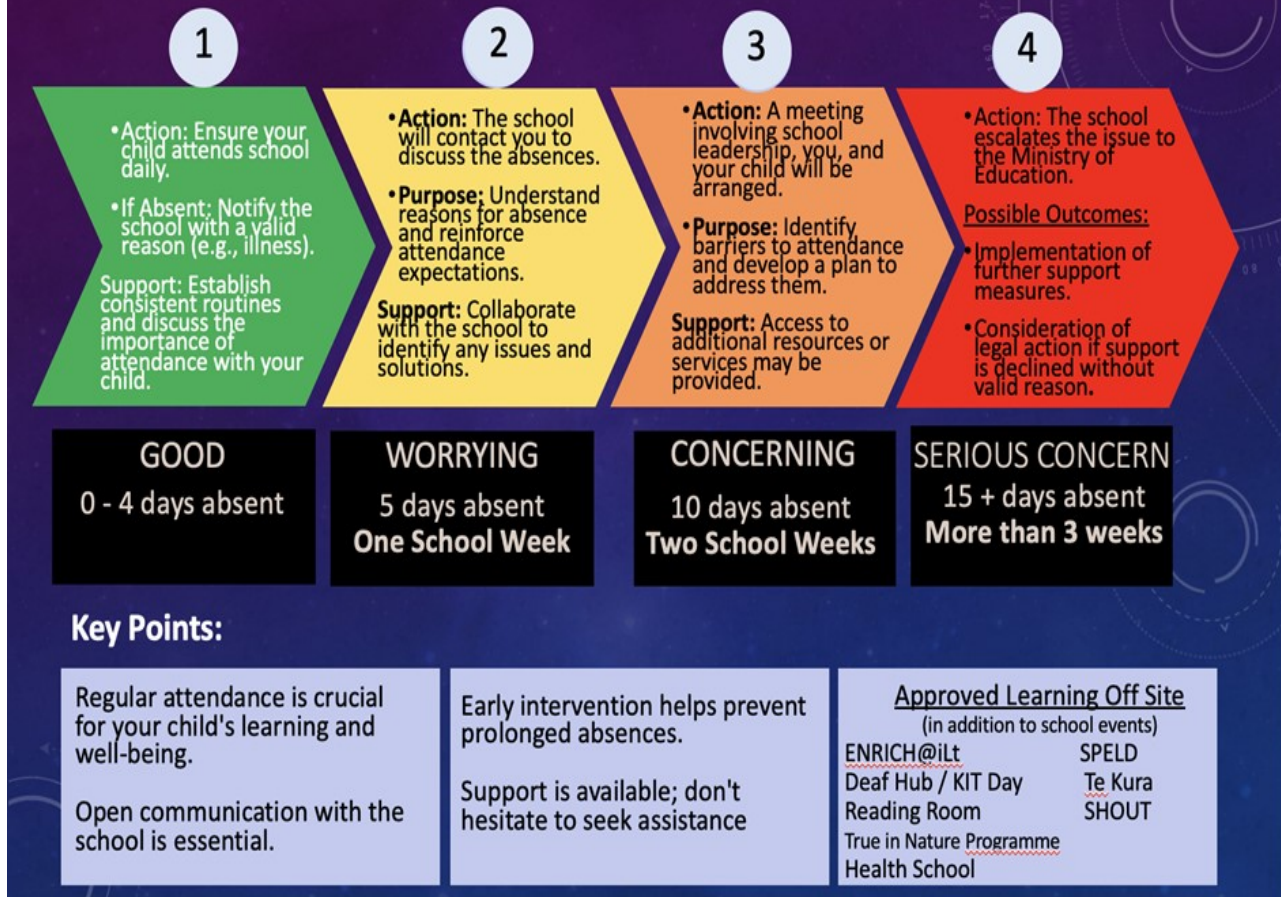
1

•Action: Ensure your child attends school daily.

•If Absent: Notify the school with a valid reason (e.g., illness).

Support: Establish consistent routines and discuss the importance of attendance with your child.

2

•Action: The school will contact you to discuss the absences.

•Purpose: Understand reasons for absence and reinforce attendance expectations.

Support: Collaborate with the school to identify any issues and solutions.

3

•Action: A meeting involving school leadership, you, and your child will be arranged.

•Purpose: Identify barriers to attendance and develop a plan to address them.

Support: Access to additional resources or services may be provided.

4

•Action: The school escalates the issue to the Ministry of Education.

Possible Outcomes:

•Implementation of further support measures.

•Consideration of legal action if support is declined without valid reason.

GOOD
0 - 4 days absent

WORRYING
5 days absent
One School Week

CONCERNING
10 days absent
Two School Weeks

SERIOUS CONCERN
15 + days absent
More than 3 weeks

Key Points:

Regular attendance is crucial for your child's learning and well-being.

Open communication with the school is essential.

Early intervention helps prevent prolonged absences.

Support is available; don't hesitate to seek assistance

Approved Learning Off Site
(in addition to school events)
ENRICH@iLt
SPELD
Deaf Hub / KIT Day
Te Kura
Reading Room
SHOUT
True in Nature Programme
Health School